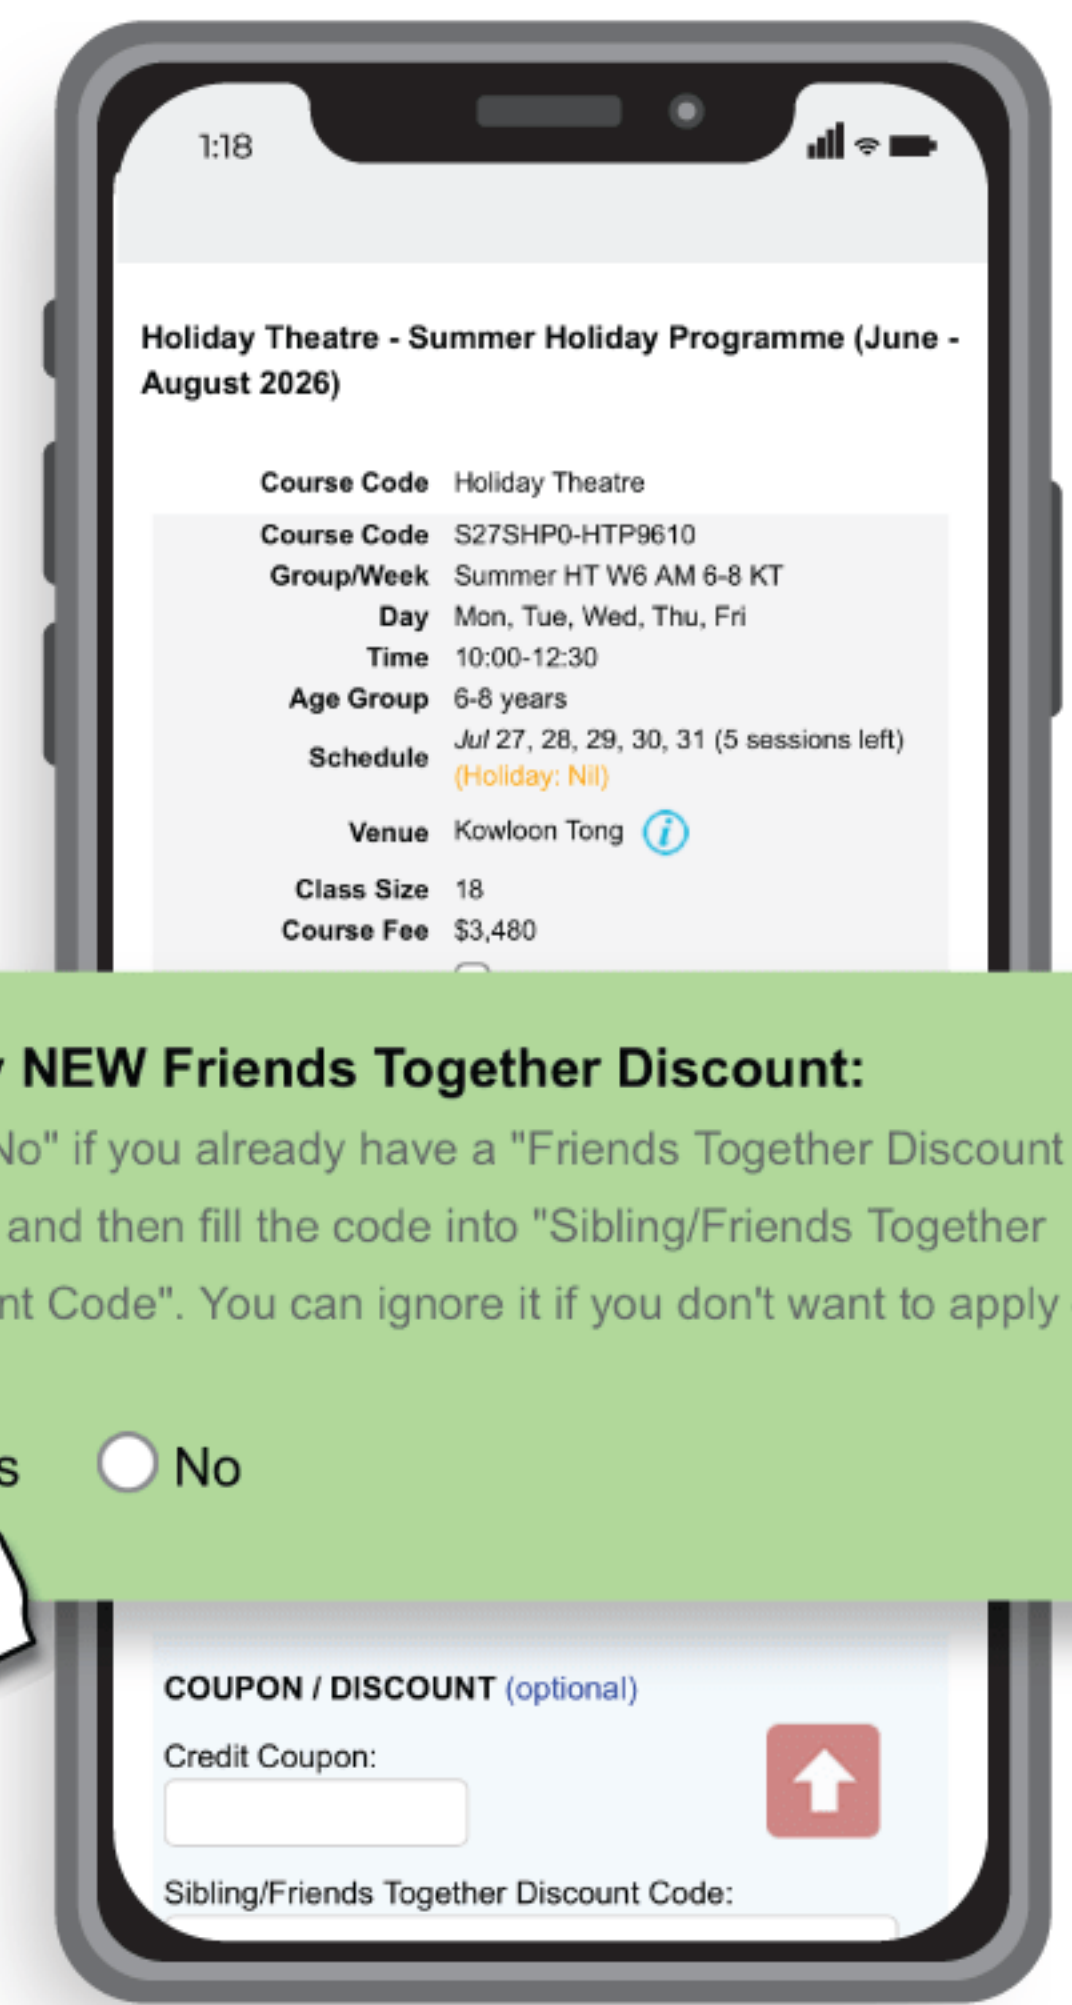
1:18

Holiday Theatre - Summer Holiday Programme (June - August 2026)

| | |
|---|---|
| Course Code | Holiday Theatre |
| Course Code | S27SHP0-HTP9610 |
| Group/Week | Summer HT W6 AM 6-8 KT |
| Day | Mon, Tue, Wed, Thu, Fri |
| Time | 10:00-12:30 |
| Age Group | 6-8 years |
| Schedule | *Jul* 27, 28, 29, 30, 31 (5 sessions left) (Holiday: Nil) |
| Venue | Kowloon Tong |
| Class Size | 18 |
| Course Fee | $3,480 |

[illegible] NEW Friends Together Discount:

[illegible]No" if you already have a "Friends Together Discount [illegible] and then fill the code into "Sibling/Friends Together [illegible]nt Code". You can ignore it if you don't want to apply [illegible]

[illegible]s No

COUPON / DISCOUNT (optional)

Credit Coupon:

Sibling/Friends Together Discount Code: